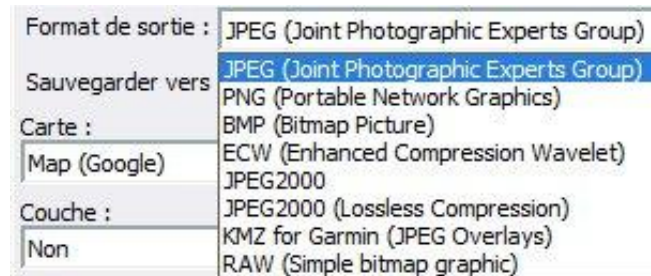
Format de sortie : JPEG (Joint Photographic Experts Group)

Sauvegarder vers

Carte :

Map (Google)

Couche :

Non

JPEG (Joint Photographic Experts Group)
PNG (Portable Network Graphics)
BMP (Bitmap Picture)
ECW (Enhanced Compression Wavelet)
JPEG2000
JPEG2000 (Lossless Compression)
KMZ for Garmin (JPEG Overlays)
RAW (Simple bitmap graphic)